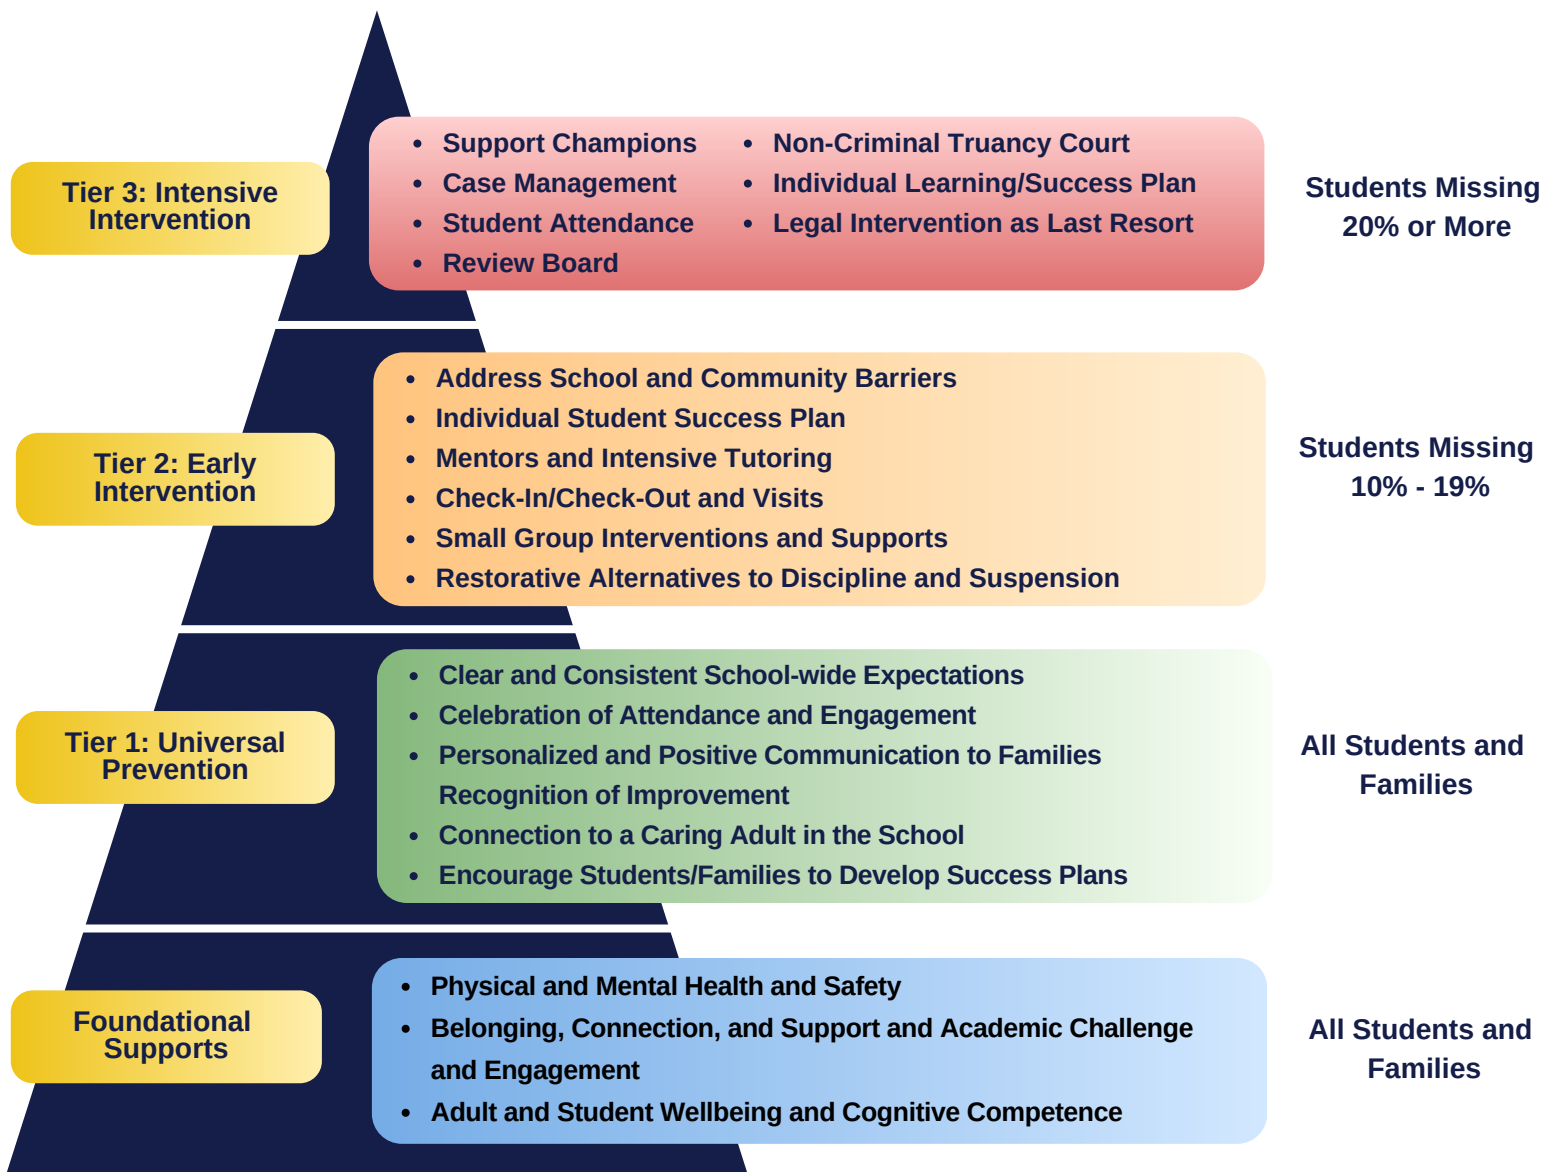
Tier 3: Intensive Intervention

- Support Champions
- Case Management
- Student Attendance
- Review Board
- Non-Criminal Truancy Court
- Individual Learning/Success Plan
- Legal Intervention as Last Resort

Students Missing 20% or More

Tier 2: Early Intervention

- Address School and Community Barriers
- Individual Student Success Plan
- Mentors and Intensive Tutoring
- Check-In/Check-Out and Visits
- Small Group Interventions and Supports
- Restorative Alternatives to Discipline and Suspension

Students Missing 10% - 19%

Tier 1: Universal Prevention

- Clear and Consistent School-wide Expectations
- Celebration of Attendance and Engagement
- Personalized and Positive Communication to Families Recognition of Improvement
- Connection to a Caring Adult in the School
- Encourage Students/Families to Develop Success Plans

All Students and Families

Foundational Supports

- Physical and Mental Health and Safety
- Belonging, Connection, and Support and Academic Challenge and Engagement
- Adult and Student Wellbeing and Cognitive Competence

All Students and Families